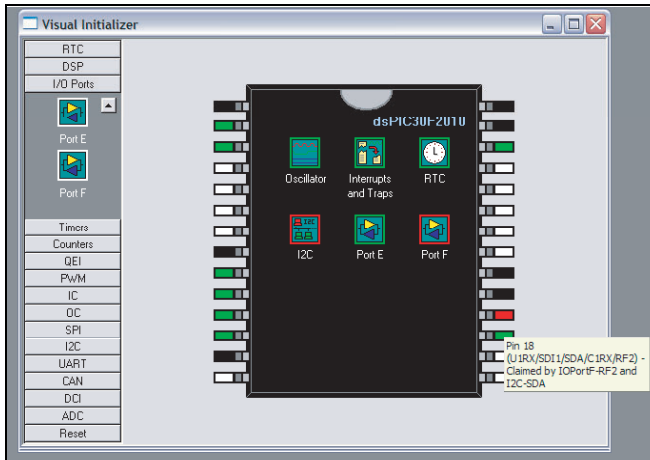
Visual Initializer

RTC
DSP
I/O Ports
Port E
Port F
Timers
Counters
QEI
PWM
IC
OC
SPI
I2C
UART
CAN
DCI
ADC
Reset

dsPIC30F2010

Oscillator
Interrupts and Traps
RTC
I2C
Port E
Port F

Pin 18 (U1RX/SDI1/SDA/C1RX/RF2) - Claimed by IOPortF-RF2 and I2C-SDA